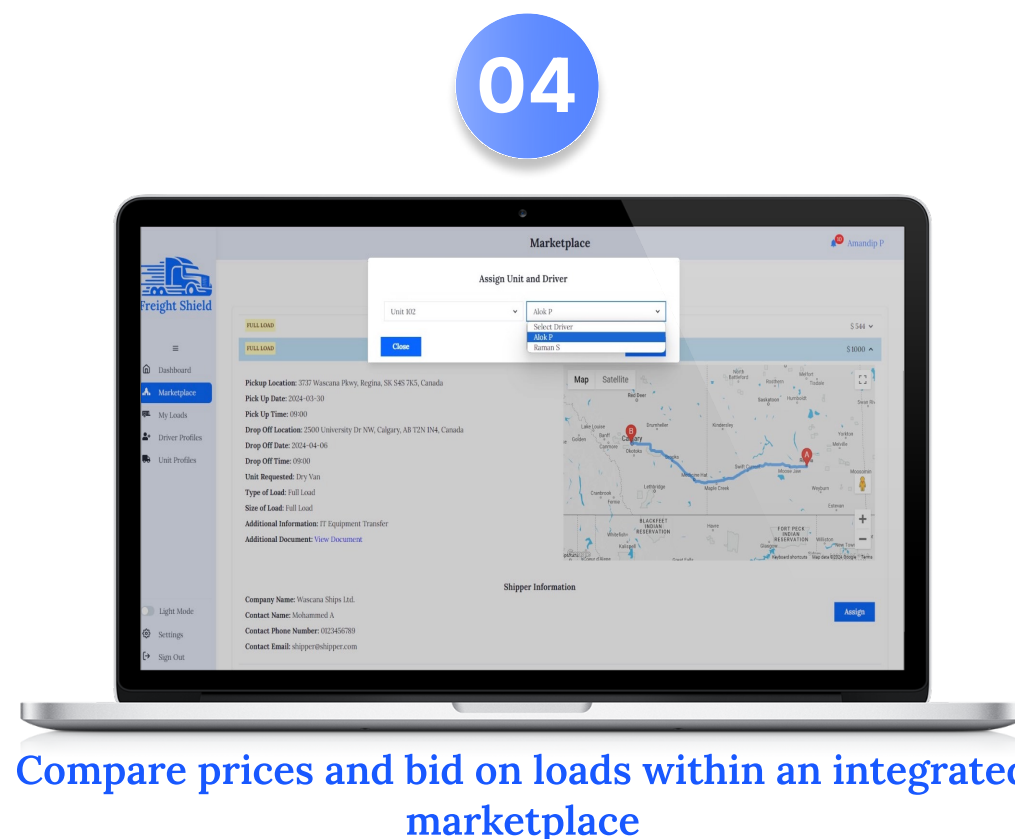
04

Marketplace

Amandip P

Freight Shield

Dashboard
Marketplace
My Loads
Driver Profiles
Unit Profiles

Assign Unit and Driver

Unit 102
Alok P
Select Driver
Alok P
Raman S

Close

FULL LOAD
$ 544
FULL LOAD
$ 1000

Pickup Location: 3737 Wascana Pkwy, Regina, SK S4S 7K5, Canada
Pick Up Date: 2024-03-30
Pick Up Time: 09:00
Drop Off Location: 2500 University Dr NW, Calgary, AB T2N 1N4, Canada
Drop Off Date: 2024-04-06
Drop Off Time: 09:00
Unit Requested: Dry Van
Type of Load: Full Load
Size of Load: Full Load
Additional Information: IT Equipment Transfer
Additional Document: View Document

Map Satellite

Shipper Information

Company Name: Wascana Ships Ltd.
Contact Name: Mohammed A
Contact Phone Number: 0123456789
Contact Email: shipper@shipper.com

Assign

Light Mode
Settings
Sign Out

Compare prices and bid on loads within an integrate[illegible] marketplace